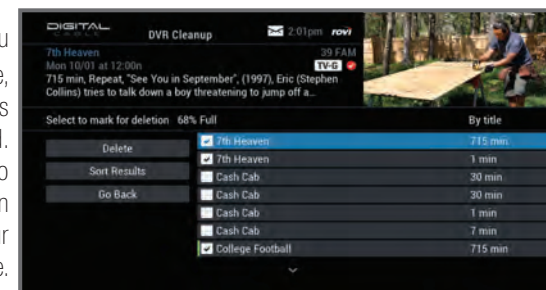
u
e,
s
l.
o
n
r
e.

DIGITAL CABLE DVR Cleanup 2:01pm rovi

7th Heaven 39 FAM
Mon 10/01 at 12:00n TV-G
715 min, Repeat, "See You in September", (1997), Eric (Stephen Collins) tries to talk down a boy threatening to jump off a...

Select to mark for deletion 68% Full By title

Delete
Sort Results
Go Back

| | | |
|---|---|---|
| ✔ | 7th Heaven | 715 min |
| ✔ | 7th Heaven | 1 min |
| | Cash Cab | 30 min |
| | Cash Cab | 30 min |
| | Cash Cab | 1 min |
| | Cash Cab | 7 min |
| ✔ | College Football | 715 min |